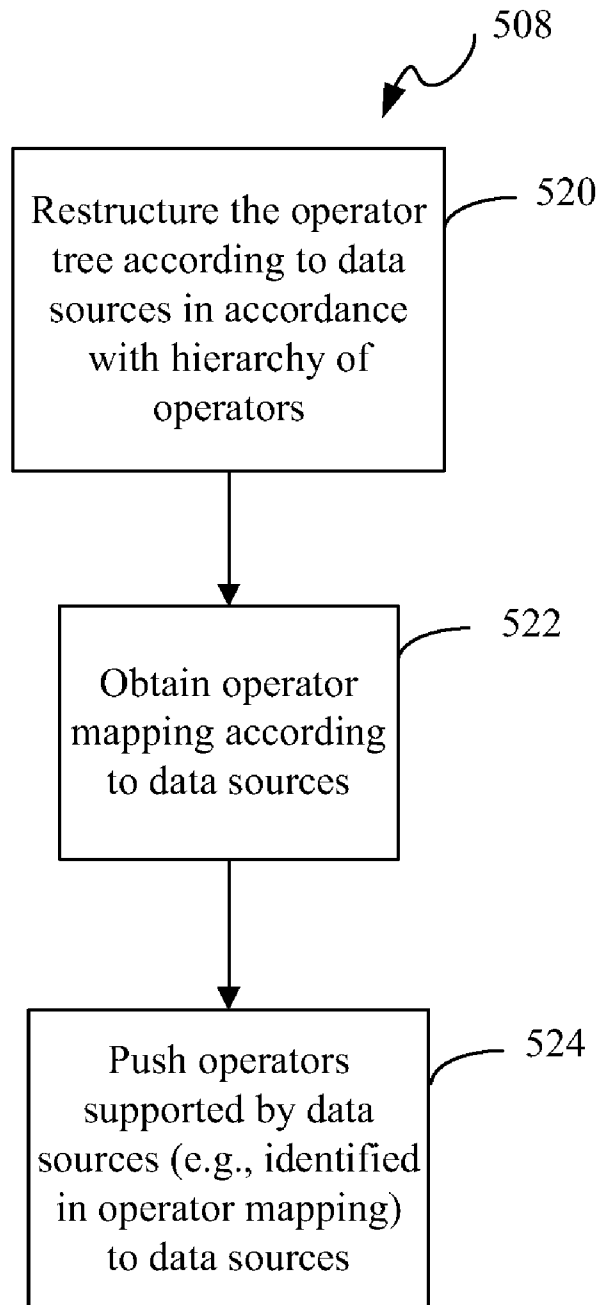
508

Restructure the operator tree according to data sources in accordance with hierarchy of operators

520

Obtain operator mapping according to data sources

522

Push operators supported by data sources (e.g., identified in operator mapping) to data sources

524